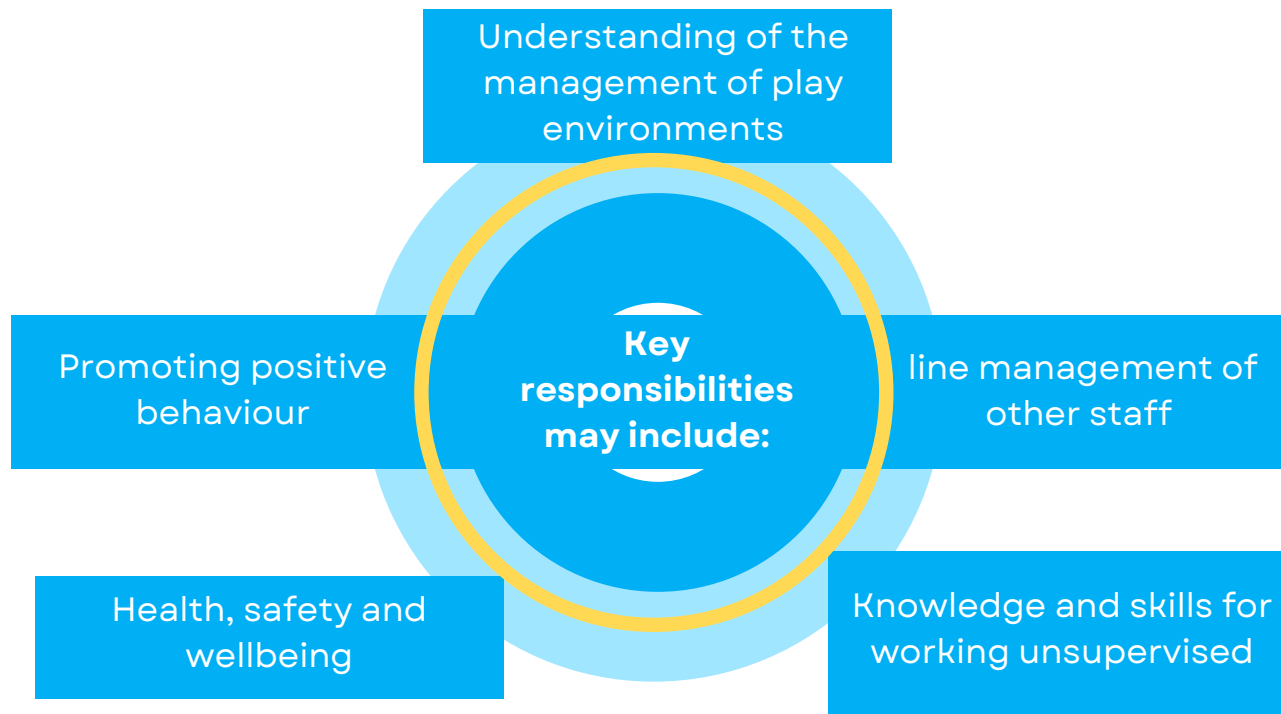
Understanding of the management of play environments

Promoting positive behaviour

Key responsibilities may include:

line management of other staff

Health, safety and wellbeing

Knowledge and skills for working unsupervised